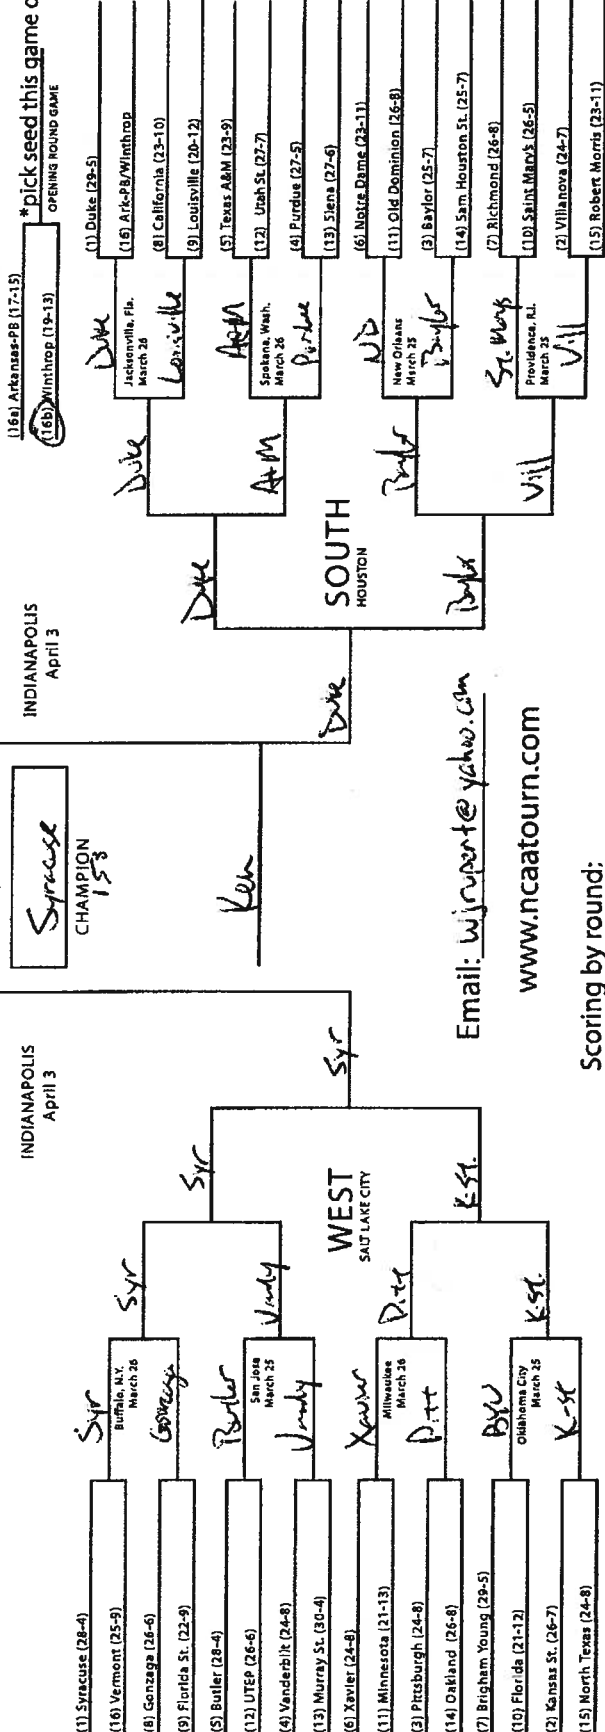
(1) Syracuse (28-4)
(16) Vermont (25-9)
(8) Gonzaga (26-6)
(9) Florida St. (22-9)
(5) Butler (28-4)
(12) UTEP (26-6)
(4) Vanderbilt (24-8)
(13) Murray St. (30-4)
(6) Xavier (24-8)
(11) Minnesota (21-13)
(3) Pittsburgh (24-8)
(14) Oakland (26-8)
(7) Brigham Young (29-5)
(10) Florida (21-12)
(2) Kansas St. (26-7)
(15) North Texas (24-8)

Buffalo, N.Y. March 26
Syr
Gonzaga
San Jose March 25
Butler
Vandy
Milwaukee March 26
Xavier
Pitt
Oklahoma City March 25
BYU
K-St

Syr
Vandy
Pitt
K-St.

WEST
SALT LAKE CITY

Syr
K-St.

INDIANAPOLIS
April 3

Syr

Syracuse
CHAMPION
153

Ken

INDIANAPOLIS
April 3

Duke

SOUTH
HOUSTON

Duke
Baylor

Duke
A&M
Baylor
Vill

Jacksonville, Fla. March 26
Duke
Louisville
Spokane, Wash. March 26
A&M
Purdue
New Orleans March 26
ND
Baylor
Providence, R.I. March 25
St. Mary's
Vill

(16a) Arkansas-PB (17-15)
(16b) Winthrop (19-13)
*pick seed this game o
OPENING ROUND GAME
(1) Duke (29-5)
(16) Ark-PB/Winthrop
(8) California (23-10)
(9) Louisville (20-12)
(5) Texas A&M (23-9)
(12) Utah St. (27-7)
(4) Purdue (27-5)
(13) Siena (27-6)
(6) Notre Dame (23-11)
(11) Old Dominion (26-8)
(3) Baylor (25-7)
(14) Sam Houston St. (25-7)
(7) Richmond (26-8)
(10) Saint Mary's (26-5)
(2) Villanova (24-7)
(15) Robert Morris (23-11)

Email: wjrupert@yahoo.com

www.ncaatourn.com

Scoring by round: